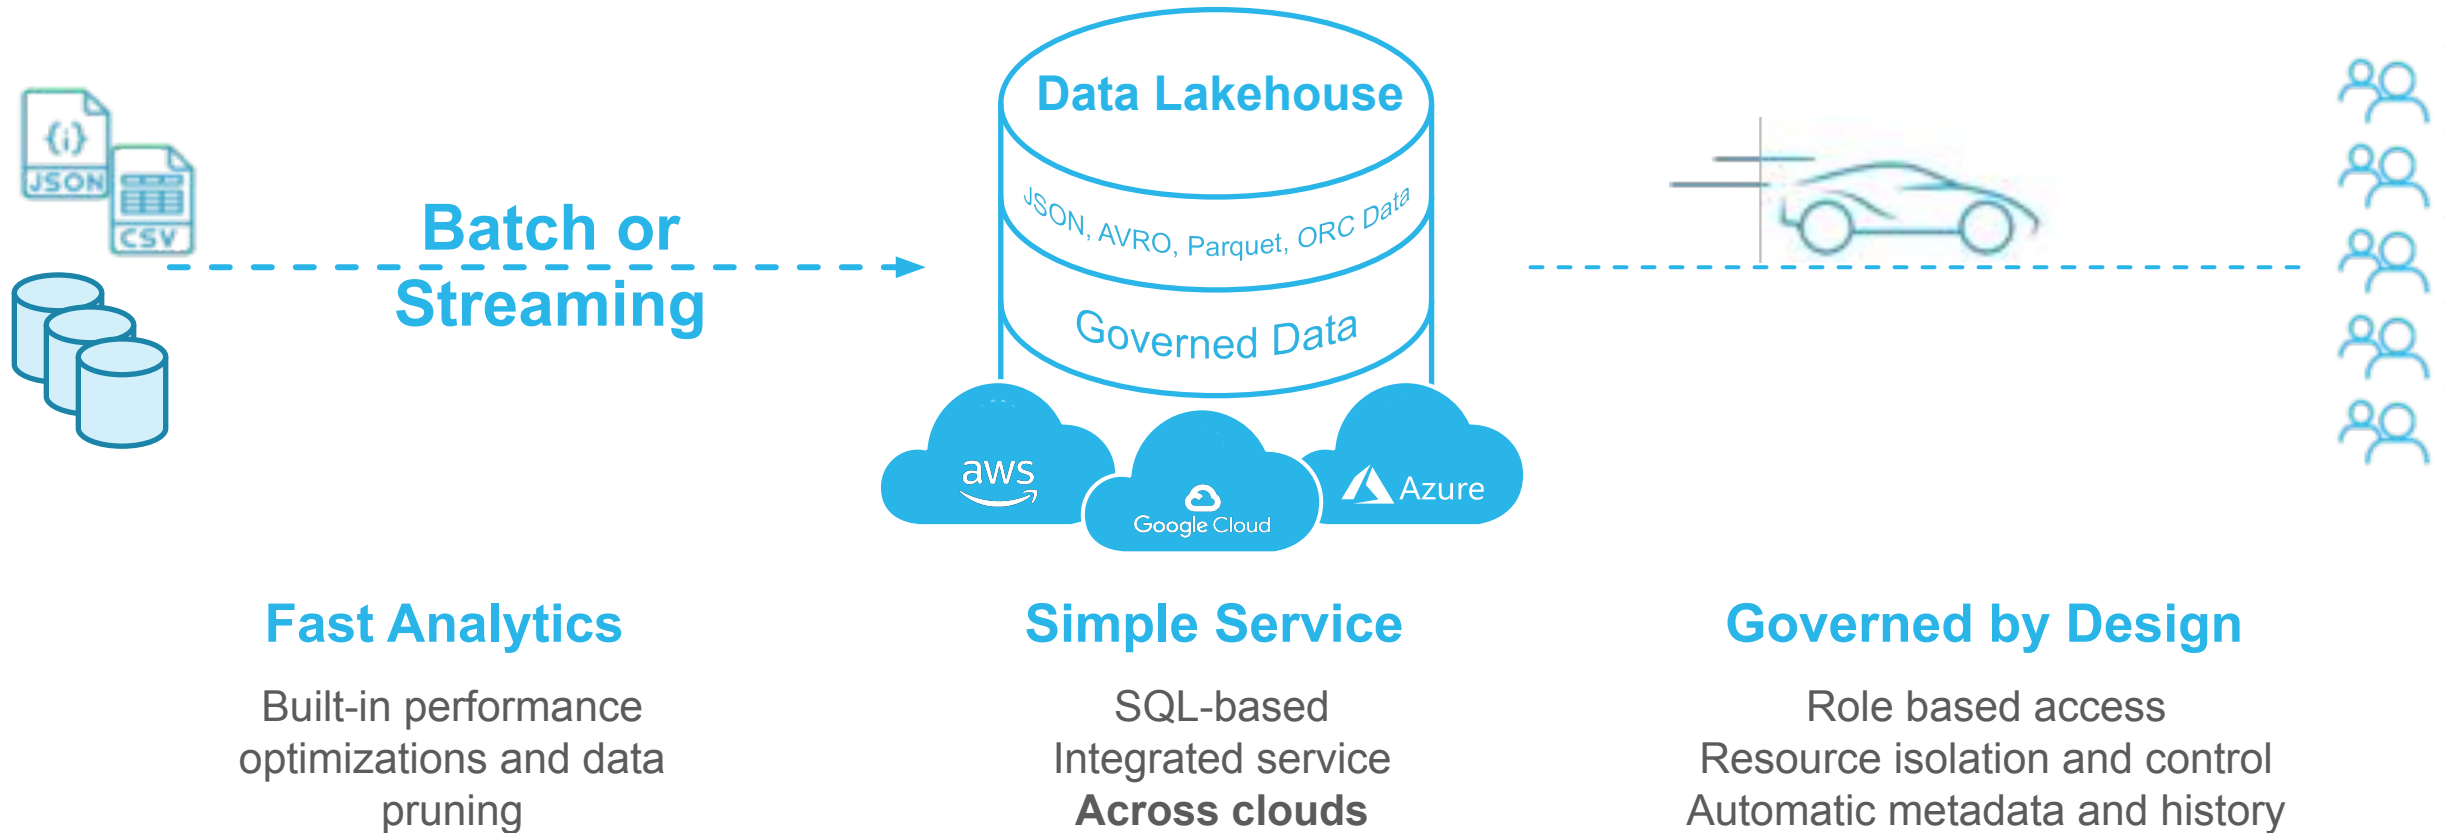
{i}
JSON
CSV

Batch or Streaming

Data Lakehouse

JSON, AVRO, Parquet, ORC Data

Governed Data

aws

Google Cloud

Azure

Fast Analytics

Built-in performance optimizations and data pruning

Simple Service

SQL-based
Integrated service
**Across clouds**

Governed by Design

Role based access
Resource isolation and control
Automatic metadata and history